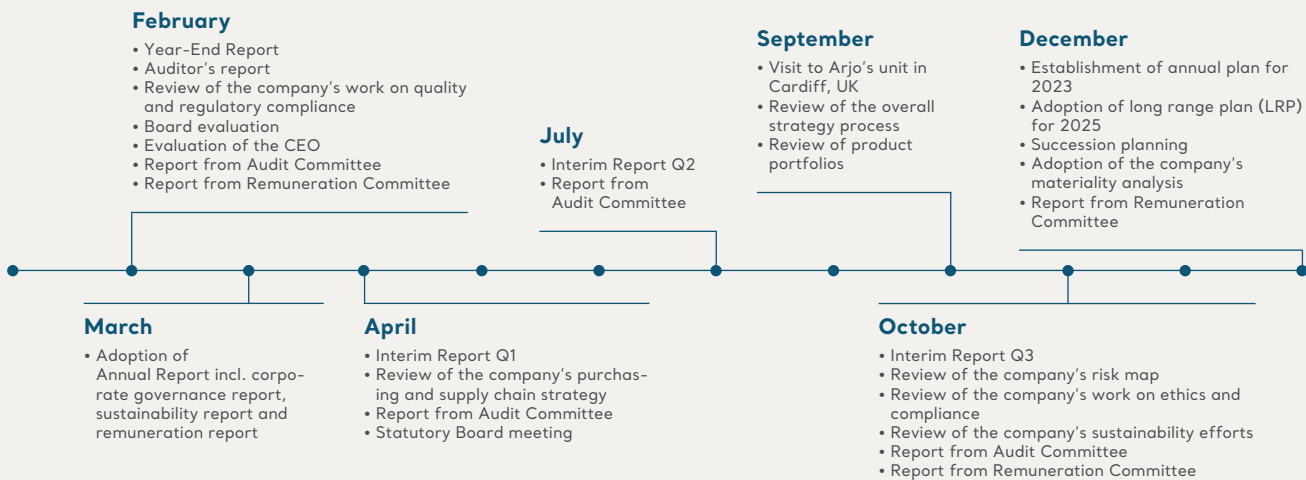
**February**
- Year-End Report
- Auditor's report
- Review of the company's work on quality and regulatory compliance
- Board evaluation
- Evaluation of the CEO
- Report from Audit Committee
- Report from Remuneration Committee

**July**
- Interim Report Q2
- Report from Audit Committee

**September**
- Visit to Arjo's unit in Cardiff, UK
- Review of the overall strategy process
- Review of product portfolios

**December**
- Establishment of annual plan for 2023
- Adoption of long range plan (LRP) for 2025
- Succession planning
- Adoption of the company's materiality analysis
- Report from Remuneration Committee

**March**
- Adoption of Annual Report incl. corporate governance report, sustainability report and remuneration report

**April**
- Interim Report Q1
- Review of the company's purchasing and supply chain strategy
- Report from Audit Committee
- Statutory Board meeting

**October**
- Interim Report Q3
- Review of the company's risk map
- Review of the company's work on ethics and compliance
- Review of the company's sustainability efforts
- Report from Audit Committee
- Report from Remuneration Committee